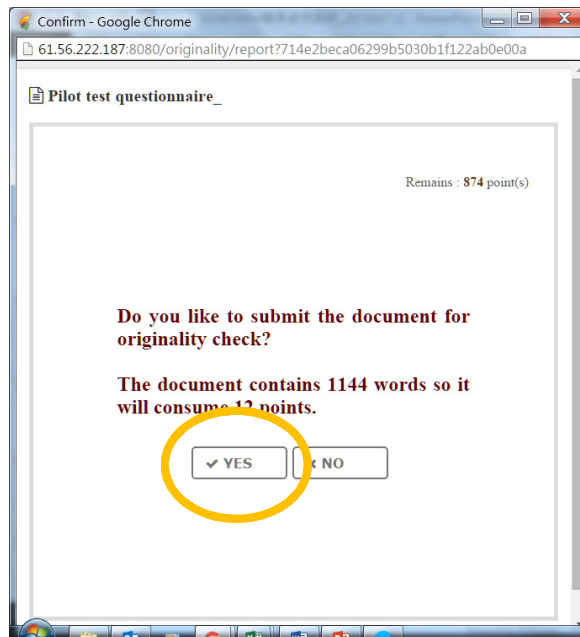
Confirm - Google Chrome

61.56.222.187:8080/originality/report?714e2beca06299b5030b1f122ab0e00a

Pilot test questionnaire_

Remains : 874 point(s)

Do you like to submit the document for originality check?

The document contains 1144 words so it will consume 12 points.

YES

NO